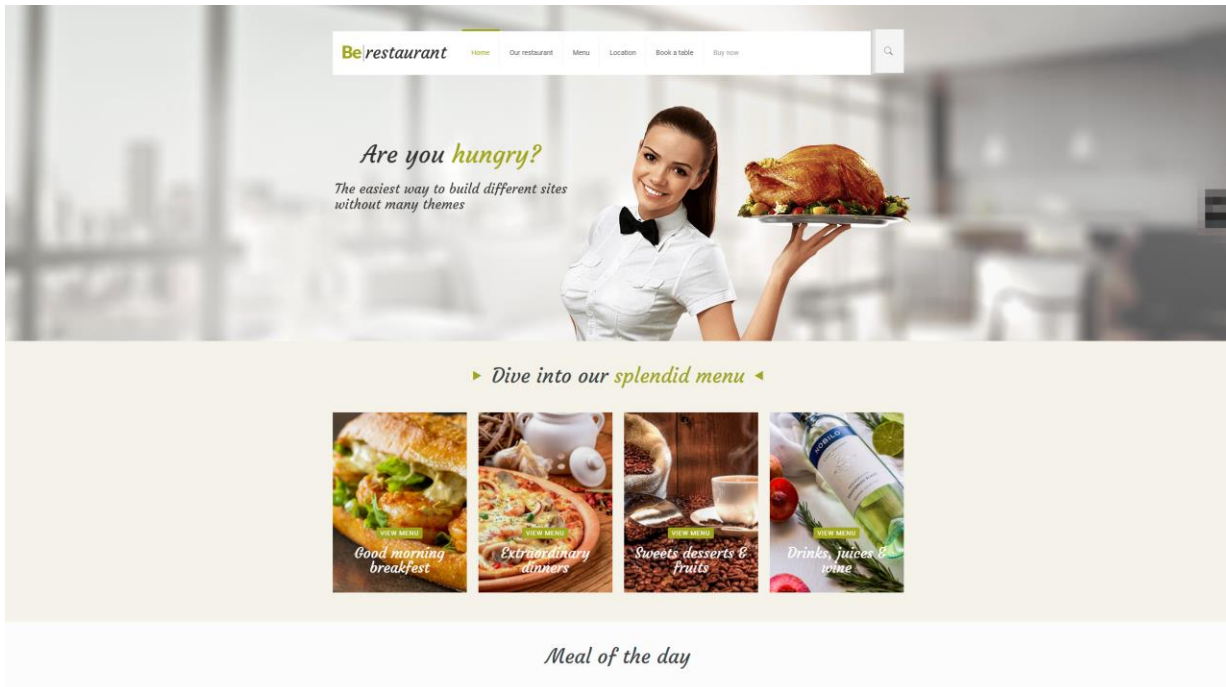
Be|restaurant

Home Our restaurant Menu Location Book a table Buy now

Are you hungry?

The easiest way to build different sites without many themes

▸ Dive into our splendid menu ◂

VIEW MENU
Good morning breakfest

VIEW MENU
Extraordinary dinners

VIEW MENU
Sweets desserts & fruits

VIEW MENU
Drinks, juices & wine

Meal of the day